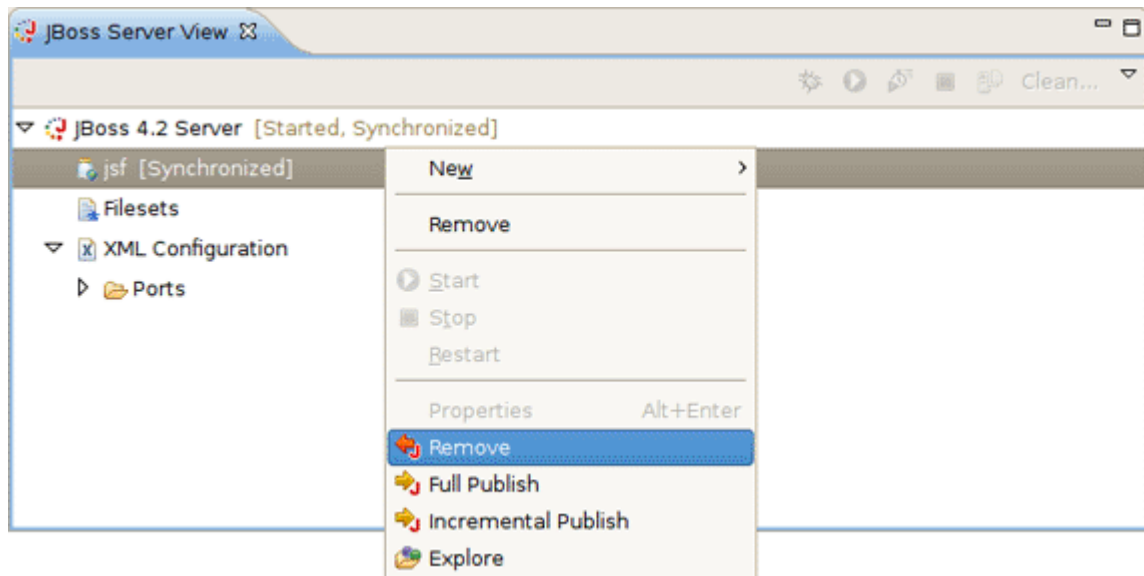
JBoss Server View ☒

Clean...

JBoss 4.2 Server [Started, Synchronized]
jsf [Synchronized]
Filesets
XML Configuration
Ports

New
Remove
Start
Stop
Restart
Properties Alt+Enter
Remove
Full Publish
Incremental Publish
Explore